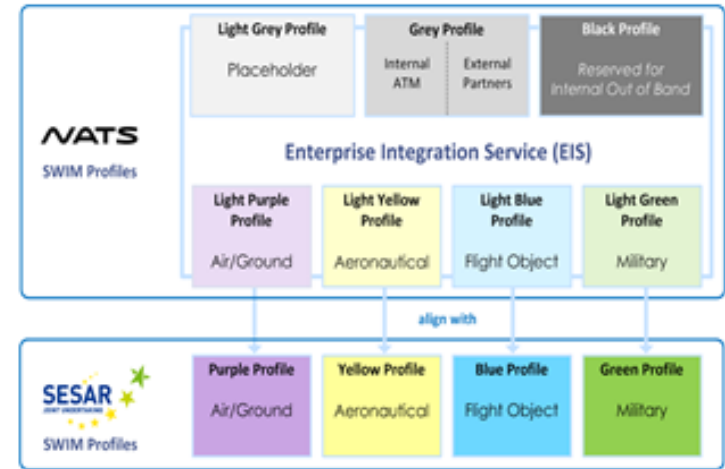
NATS
SWIM Profiles

Light Grey Profile
Placeholder

Grey Profile
Internal ATM
External Partners

Black Profile
Reserved for Internal Out of Band

Enterprise Integration Service (EIS)

Light Purple Profile
Air/Ground

Light Yellow Profile
Aeronautical

Light Blue Profile
Flight Object

Light Green Profile
Military

align with

SESAR
JOINT UNDERTAKING
SWIM Profiles

Purple Profile
Air/Ground

Yellow Profile
Aeronautical

Blue Profile
Flight Object

Green Profile
Military